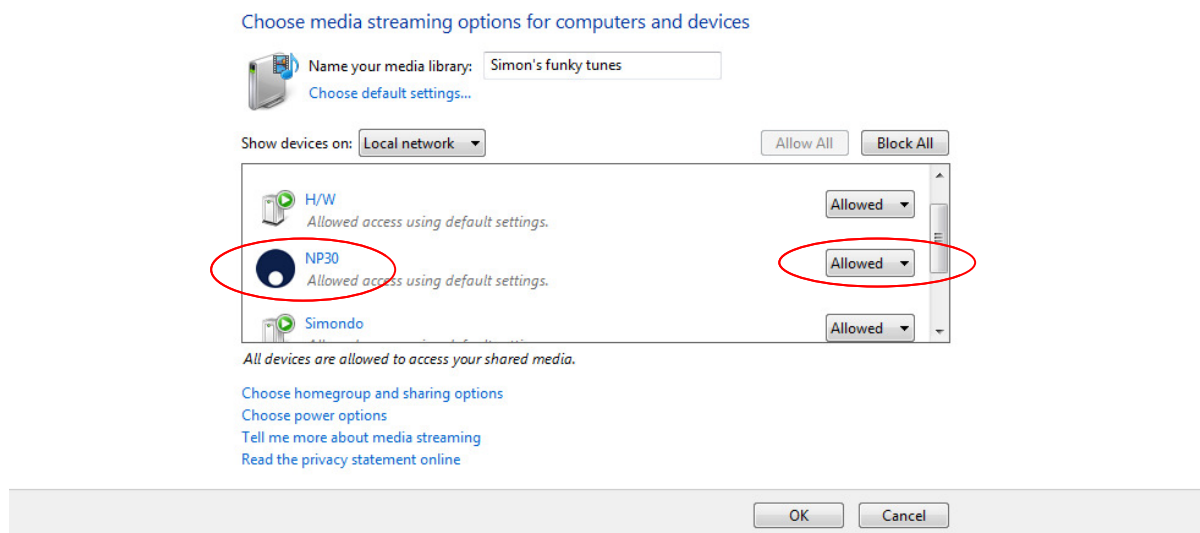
Choose media streaming options for computers and devices

Name your media library: Simon's funky tunes

Choose default settings...

Show devices on: Local network

Allow All

Block All

H/W

Allowed access using default settings.

Allowed

NP30

Allowed access using default settings.

Allowed

Simondo

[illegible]

Allowed

All devices are allowed to access your shared media.

Choose homegroup and sharing options

Choose power options

Tell me more about media streaming

Read the privacy statement online

OK

Cancel